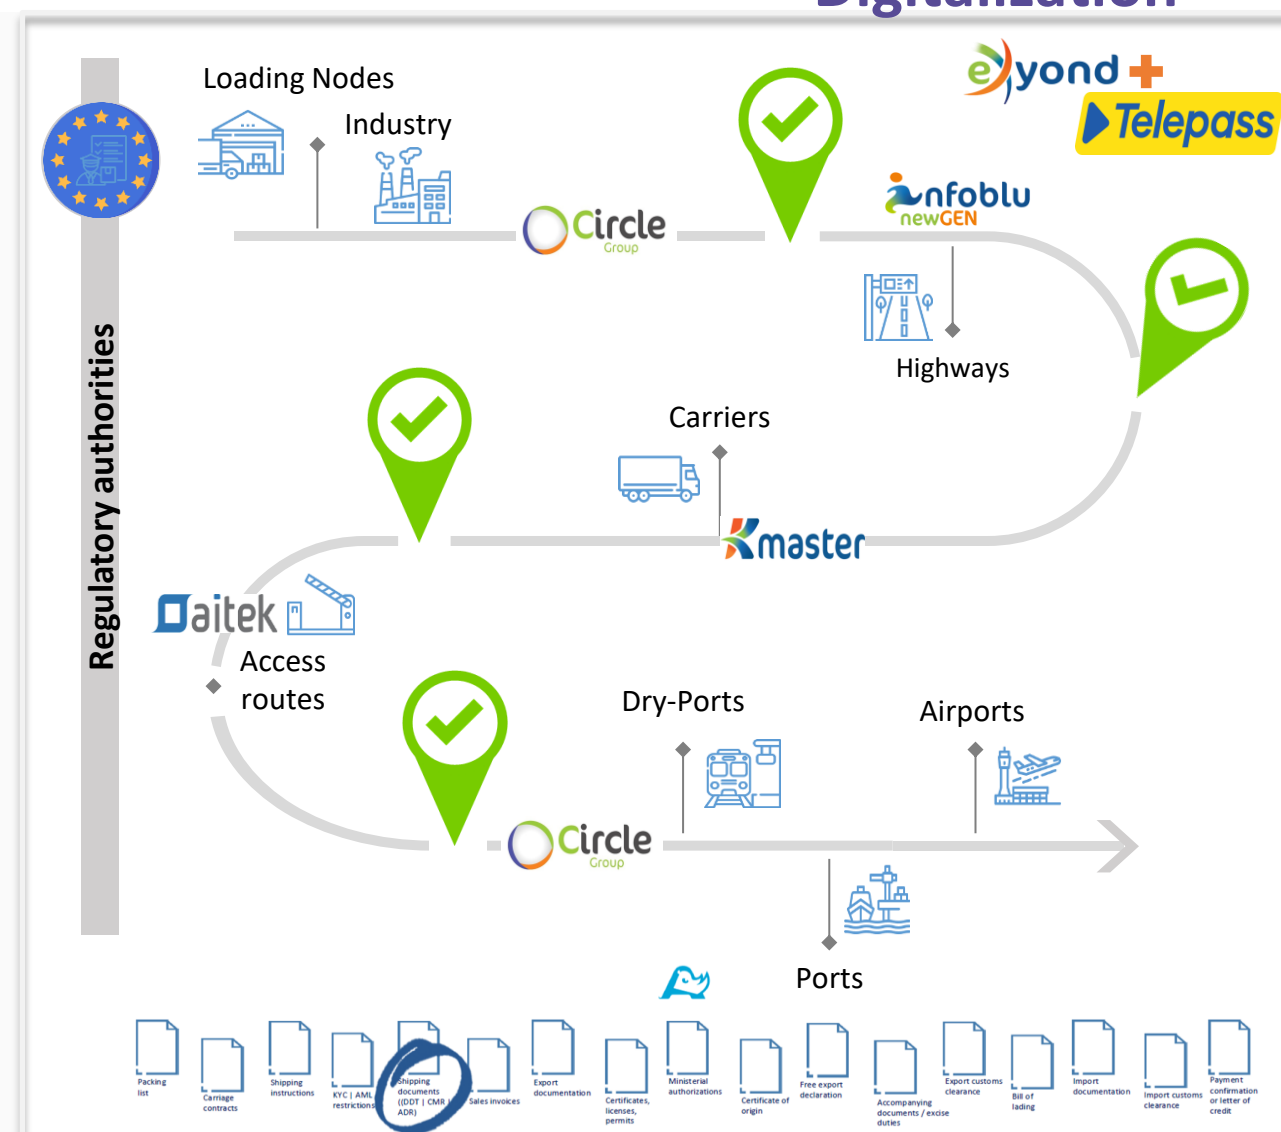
Loading Nodes

Industry

Regulatory authorities

Circle Group

eyond

Telepass

Infoblu newGEN

Highways

Carriers

Kmaster

Daitek

Access routes

Dry-Ports

Airports

Circle Group

Ports

Packing list

Carriage contracts

Shipping instructions

KYC | AML restrictions

Shipping documents ((DDT | CMR | ADR)

Sales invoices

Export documentation

Certificates, licenses, permits

Ministerial authorizations

Certificate of origin

Free export declaration

Accompanying documents / excise duties

Export customs clearance

Bill of lading

Import documentation

Import customs clearance

Payment confirmation or letter of credit